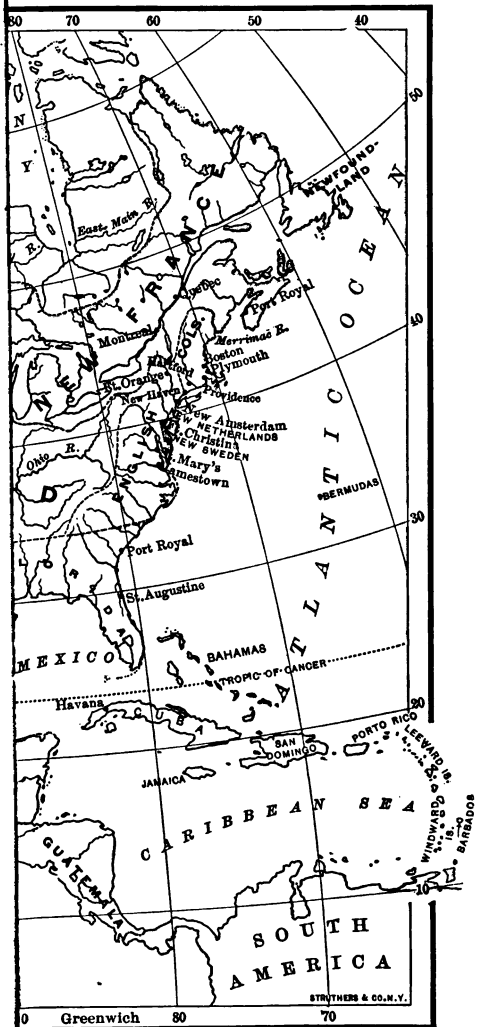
80 70 60 50 40

N
Y
R.
East Main R.
NEWFOUNDLAND
NEW FRANCE
Quebec
Port Royal
Montreal
COLS.
Merrimac R.
Boston
Plymouth
Hartford
Ft. Orange
New Haven
Providence
New Amsterdam
NEW NETHERLANDS
Ft. Christina
NEW SWEDEN
Ohio R.
St. Mary's
Jamestown
ENGLISH
BERMUDAS
ATLANTIC OCEAN
Port Royal
St. Augustine
FLORIDA
MEXICO
BAHAMAS
TROPIC OF CANCER
Havana
CUBA
SAN DOMINGO
PORTO RICO
LEEWARD IS.
JAMAICA
CARIBBEAN SEA
WINDWARD IS.
BARBADOS
GUATEMALA
SOUTH AMERICA
STRUTHERS & CO.N.Y.
60 50 40 30 20 10
90 Greenwich 80 70